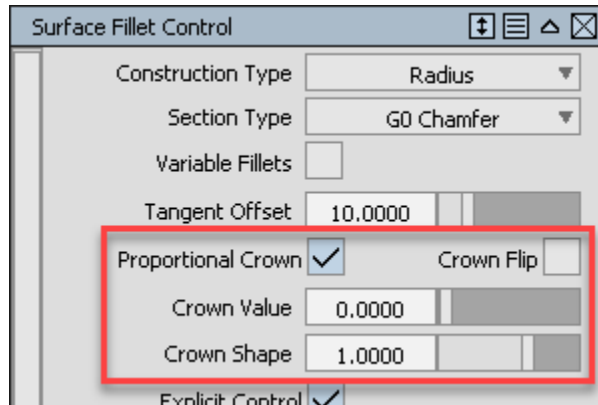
Surface Fillet Control

Construction Type | Radius
Section Type | G0 Chamfer
Variable Fillets
Tangent Offset | 10.0000
Proportional Crown | Crown Flip
Crown Value | 0.0000
Crown Shape | 1.0000
Explicit Control